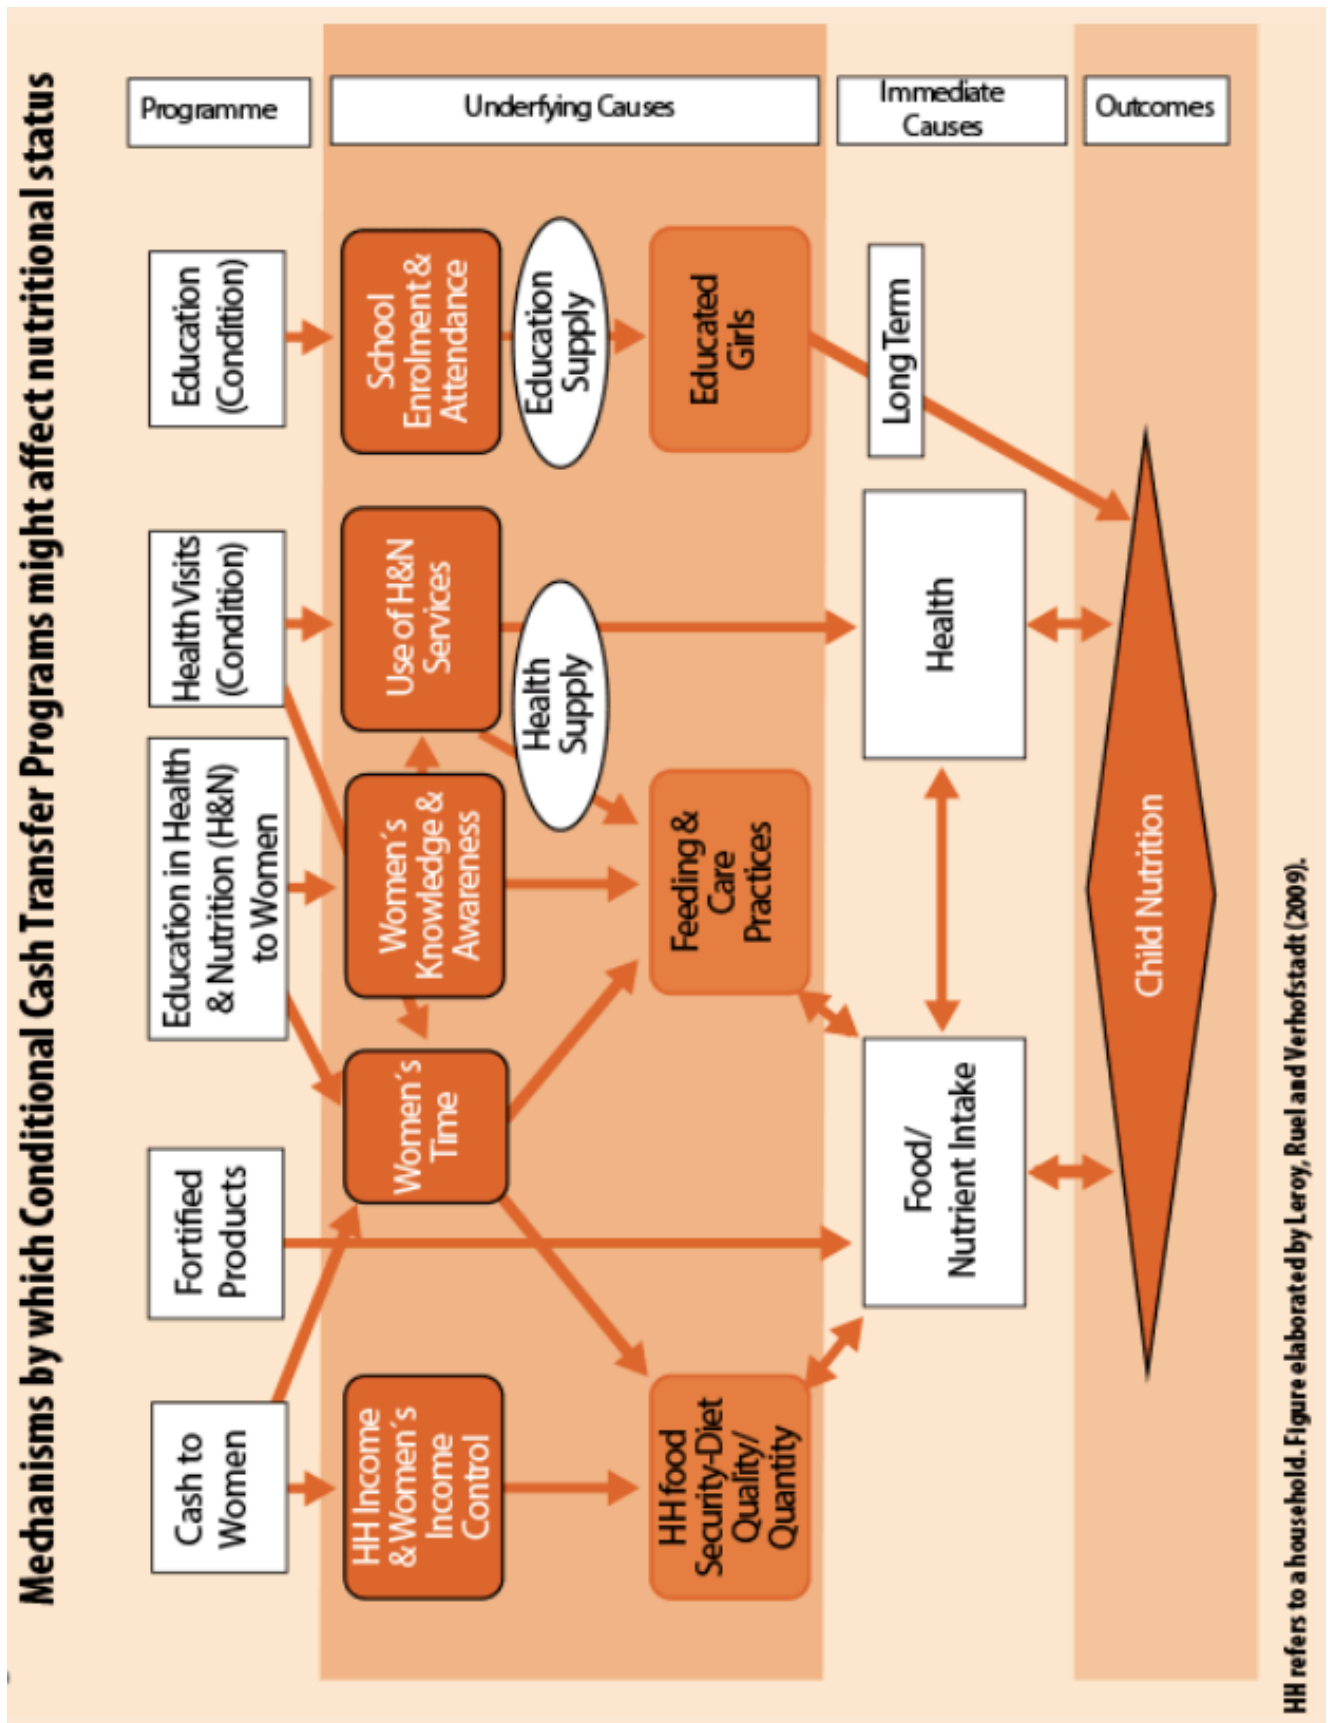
Mechanisms by which Conditional Cash Transfer Programs might affect nutritional status

Programme

Underlying Causes

Immediate Causes

Outcomes

Education (Condition)

School Enrolment & Attendance

Education Supply

Educated Girls

Long Term

Health Visits (Condition)

Use of H&N Services

Health Supply

Health

Education in Health & Nutrition (H&N) to Women

Women´s Knowledge & Awareness

Feeding & Care Practices

Child Nutrition

Fortified Products

Women´s Time

Food/ Nutrient Intake

Cash to Women

HH Income & Women´s Income Control

HH food Security-Diet Quality/ Quantity

HH refers to a household. Figure elaborated by Leroy, Ruel and Verhofstadt (2009).